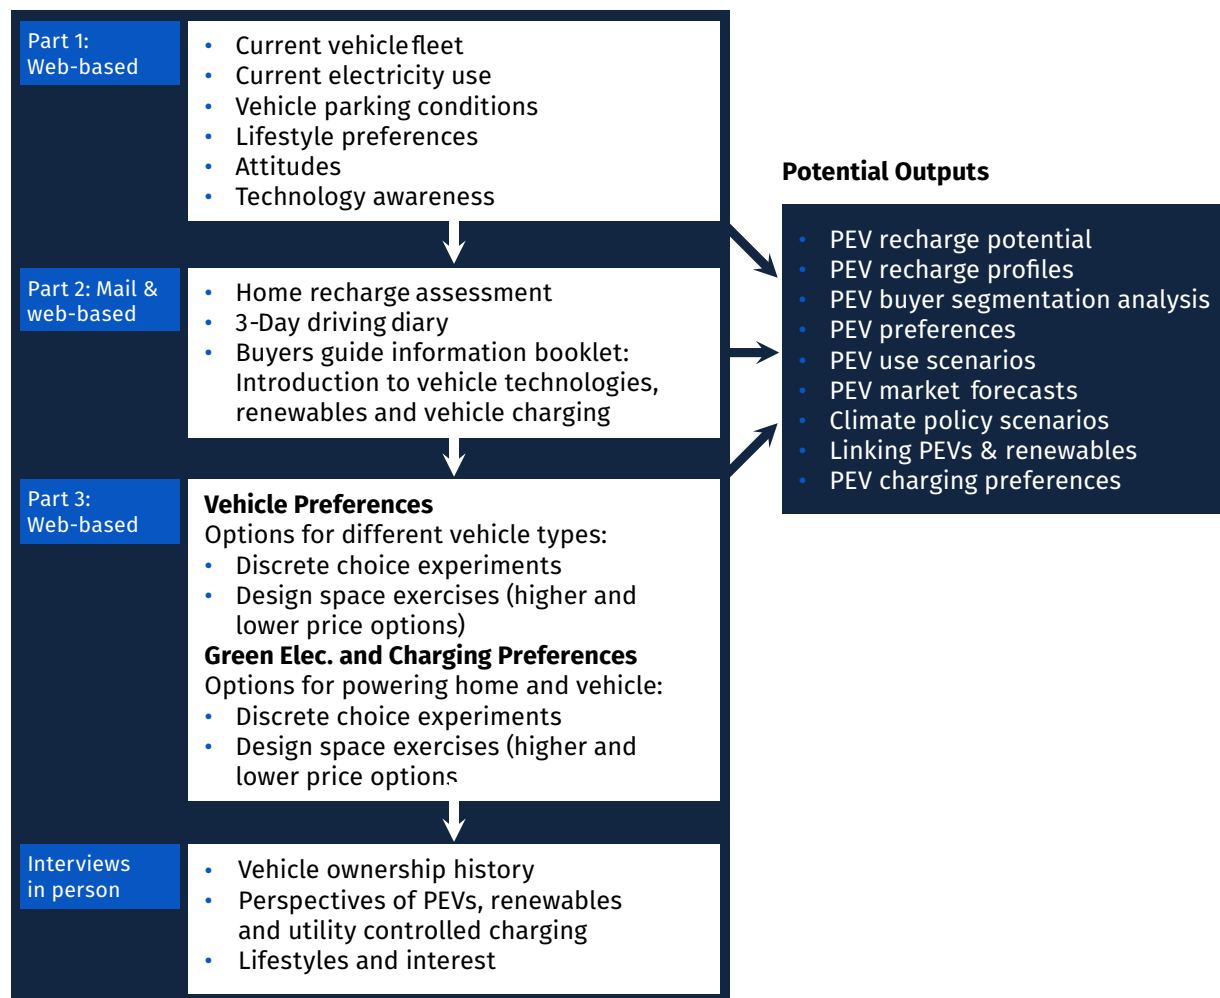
Part 1: Web-based

- Current vehicle fleet
- Current electricity use
- Vehicle parking conditions
- Lifestyle preferences
- Attitudes
- Technology awareness

Part 2: Mail & web-based

- Home recharge assessment
- 3-Day driving diary
- Buyers guide information booklet: Introduction to vehicle technologies, renewables and vehicle charging

Part 3: Web-based

**Vehicle Preferences**
Options for different vehicle types:
- Discrete choice experiments
- Design space exercises (higher and lower price options)

**Green Elec. and Charging Preferences**
Options for powering home and vehicle:
- Discrete choice experiments
- Design space exercises (higher and lower price options

Interviews in person

- Vehicle ownership history
- Perspectives of PEVs, renewables and utility controlled charging
- Lifestyles and interest

**Potential Outputs**

- PEV recharge potential
- PEV recharge profiles
- PEV buyer segmentation analysis
- PEV preferences
- PEV use scenarios
- PEV market forecasts
- Climate policy scenarios
- Linking PEVs & renewables
- PEV charging preferences